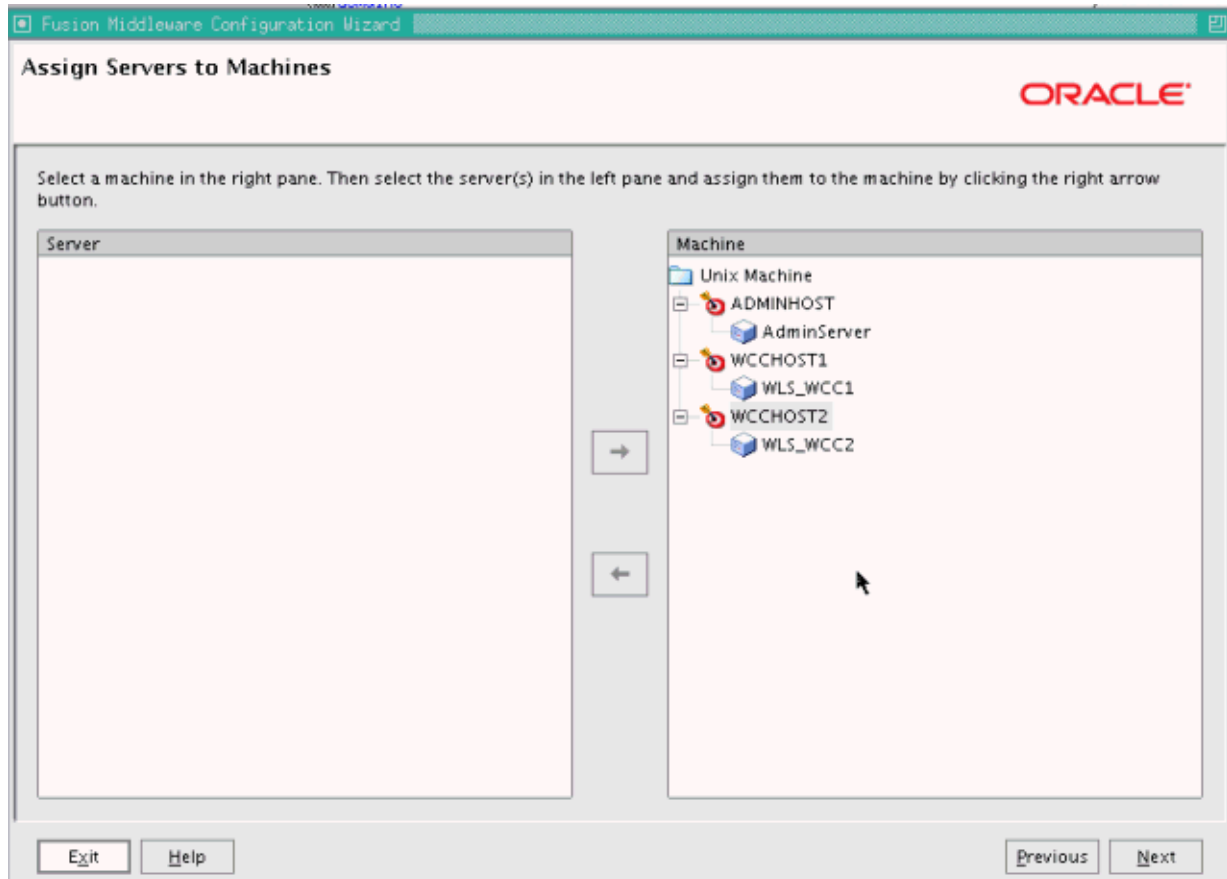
Fusion Middleware Configuration Wizard

Assign Servers to Machines

ORACLE

Select a machine in the right pane. Then select the server(s) in the left pane and assign them to the machine by clicking the right arrow button.

Server

Machine

Unix Machine
ADMINHOST
AdminServer
WCCHOST1
WLS_WCC1
WCCHOST2
WLS_WCC2

Exit Help

Previous Next